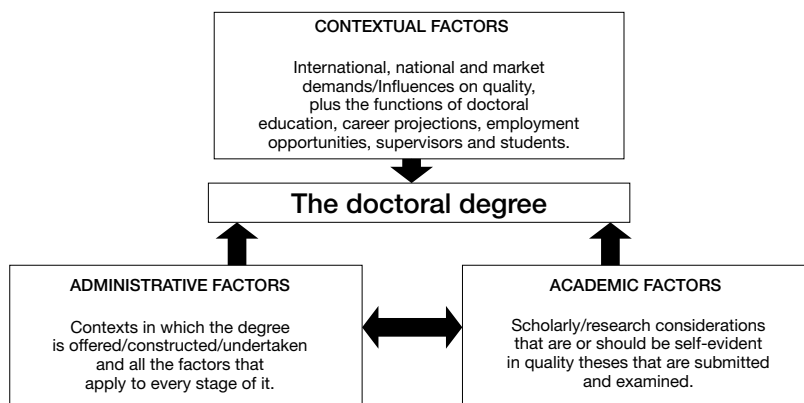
CONTEXTUAL FACTORS

International, national and market demands/Influences on quality, plus the functions of doctoral education, career projections, employment opportunities, supervisors and students.

The doctoral degree

ADMINISTRATIVE FACTORS

Contexts in which the degree is offered/constructed/undertaken and all the factors that apply to every stage of it.

ACADEMIC FACTORS

Scholarly/research considerations that are or should be self-evident in quality theses that are submitted and examined.